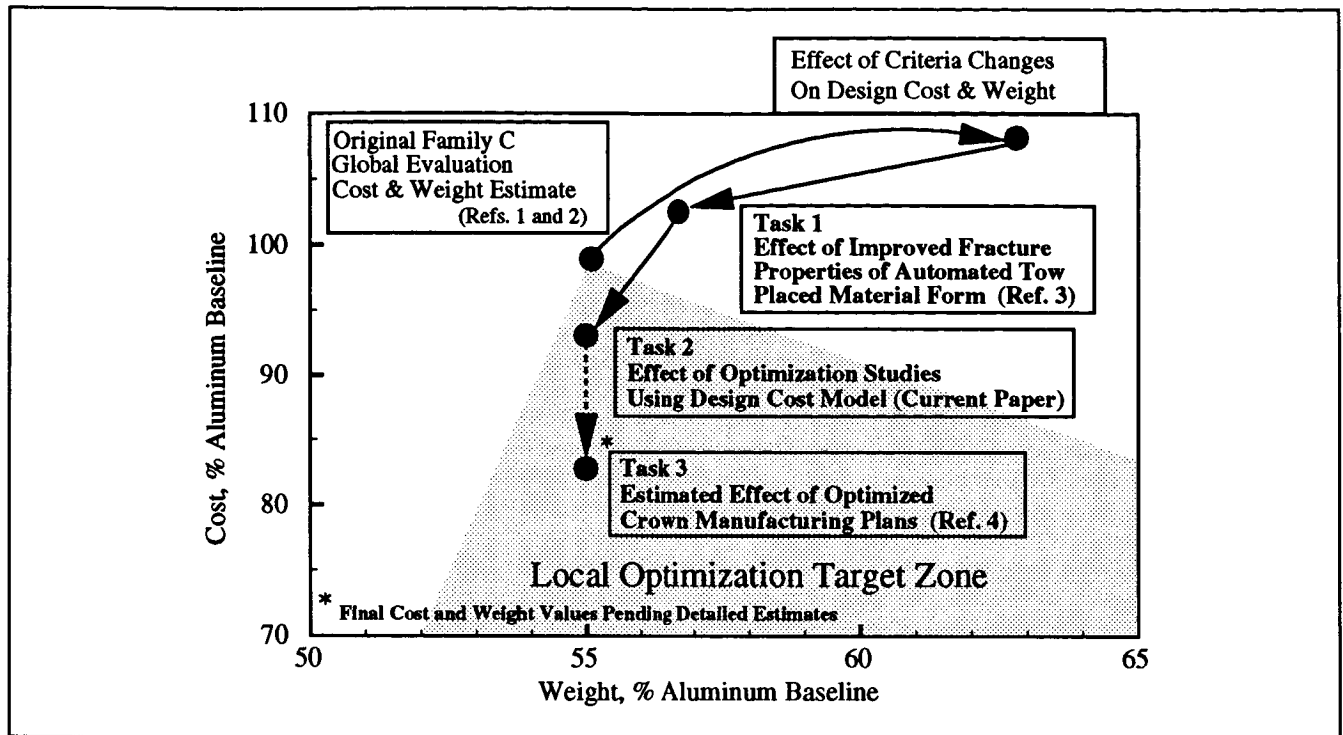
Effect of Criteria Changes
On Design Cost & Weight

Original Family C
Global Evaluation
Cost & Weight Estimate
(Refs. 1 and 2)

Task 1
Effect of Improved Fracture
Properties of Automated Tow
Placed Material Form (Ref. 3)

Task 2
Effect of Optimization Studies
Using Design Cost Model (Current Paper)

*

Task 3
Estimated Effect of Optimized
Crown Manufacturing Plans (Ref. 4)

Local Optimization Target Zone

* Final Cost and Weight Values Pending Detailed Estimates

110
100
90
80
70

Cost, % Aluminum Baseline

50
55
60
65

Weight, % Aluminum Baseline